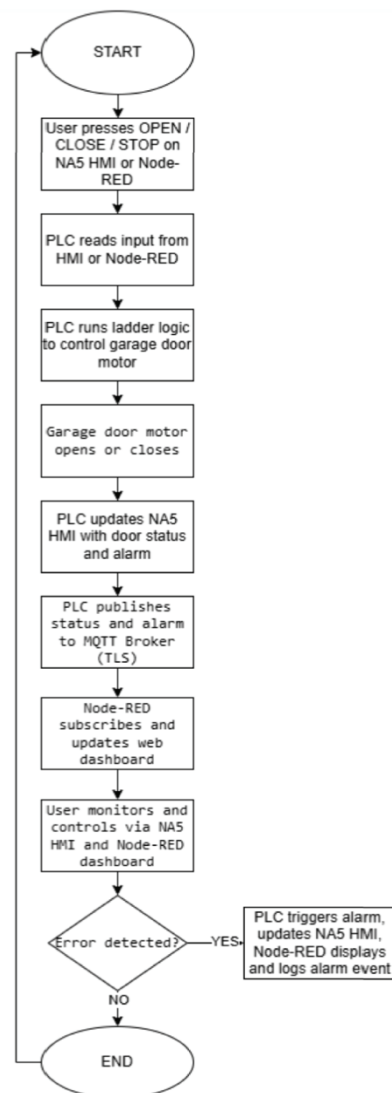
START

User presses OPEN / CLOSE / STOP on NA5 HMI or Node-RED

PLC reads input from HMI or Node-RED

PLC runs ladder logic to control garage door motor

Garage door motor opens or closes

PLC updates NA5 HMI with door status and alarm

PLC publishes status and alarm to MQTT Broker (TLS)

Node-RED subscribes and updates web dashboard

User monitors and controls via NA5 HMI and Node-RED dashboard

Error detected?

YES

PLC triggers alarm, updates NA5 HMI, Node-RED displays and logs alarm event

NO

END